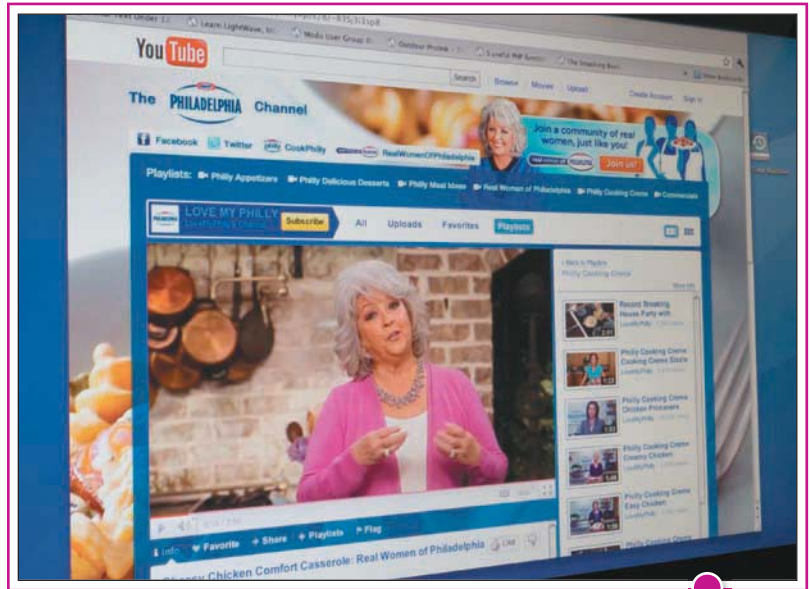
Learn LightWave

Modo User Group

Outdoor Photo

Grateful

The Smashing Book

YouTube

Search

Browse

Movies

Upload

Create Account

Sign In

The PHILADELPHIA Channel

Join a community of real women, just like you!

Join us!

Facebook

Twitter

CookPhilly

RealWomenOfPhiladelphia

Playlists:

Philly Appetizers

Philly Delicious Desserts

Philly Meal Ideas

Real Women of Philadelphia

Philly Cooking Creme

Commercials

LOVE MY PHILLY

Subscribe

All

Uploads

Favorites

Playlists

Back to Playlists

Philly Cooking Creme

Record Breaking House Party with

LovePhilly

Philly Cooking Creme Cooking Creme Sizzle

LovePhilly

Philly Cooking Creme Chicken Primavera

LovePhilly

Philly Cooking Creme Creamy Chicken

LovePhilly

Philly Cooking Creme Easy Chicken

LovePhilly

Philly Cooking Creme

Info

Favorite

Share

Playlists

Flag

Cheesy Chicken Comfort Casserole: Real Women of Philadelphia